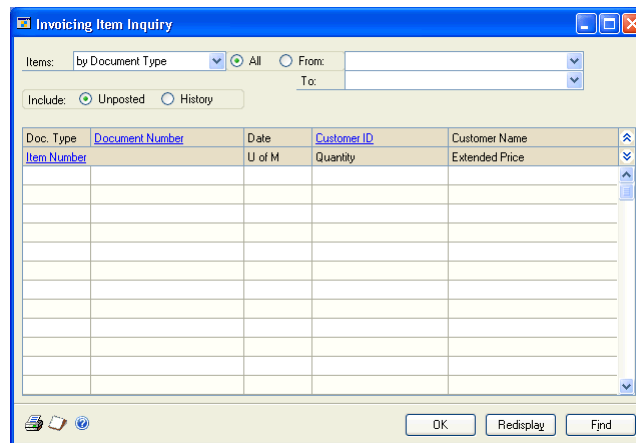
Invoicing Item Inquiry

Items: by Document Type
All
From:
To:

Include: Unposted History

| Doc. Type | Document Number | Date | Customer ID | Customer Name |
|---|---|---|---|---|
| Item Number | | U of M | Quantity | Extended Price |

OK Redisplay Find